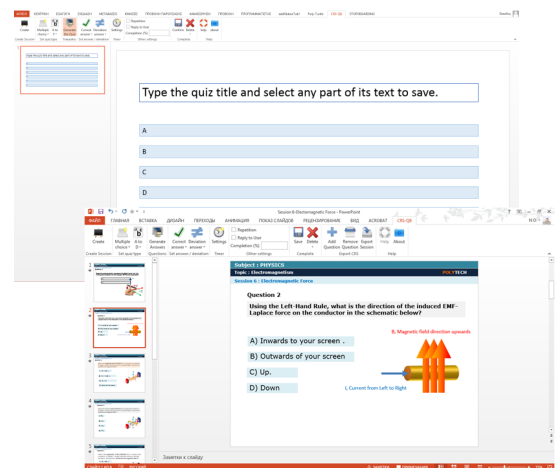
ФАЙЛ ГЛАВНАЯ ВСТАВКА ДИЗАЙН ПЕРЕХОДЫ АНИМАЦИЯ ПОКАЗ СЛАЙДОВ РЕЦЕНЗИРОВАНИЕ ВИД ACROBAT CRS QB

Create Multiple choice A to D Generate Answers Correct answer Deviation answer Settings Repetition Reply to User Completion (%) Save Delete Add Question Remove Question Export Session Help About

Create Session Set quiz type Questions Set answer / deviation Timer Other settings Complete Export CRS Help

Type the quiz title and select any part of its text to save.

A

B

C

D

Session 6-Electromagnetic Force - PowerPoint

Subject : PHYSICS

Topic : Electromagnetism

POLYTECH

Session 6 : Electromagnetic Force

Question 2

Using the Left-Hand Rule, what is the direction of the induced EMF-Laplace force on the conductor in the schematic below?

B. Magnetic field direction upwards

A) Inwards to your screen .

B) Outwards of your screen

C) Up.

D) Down

I. Current from Left to Right

Заметки к слайду